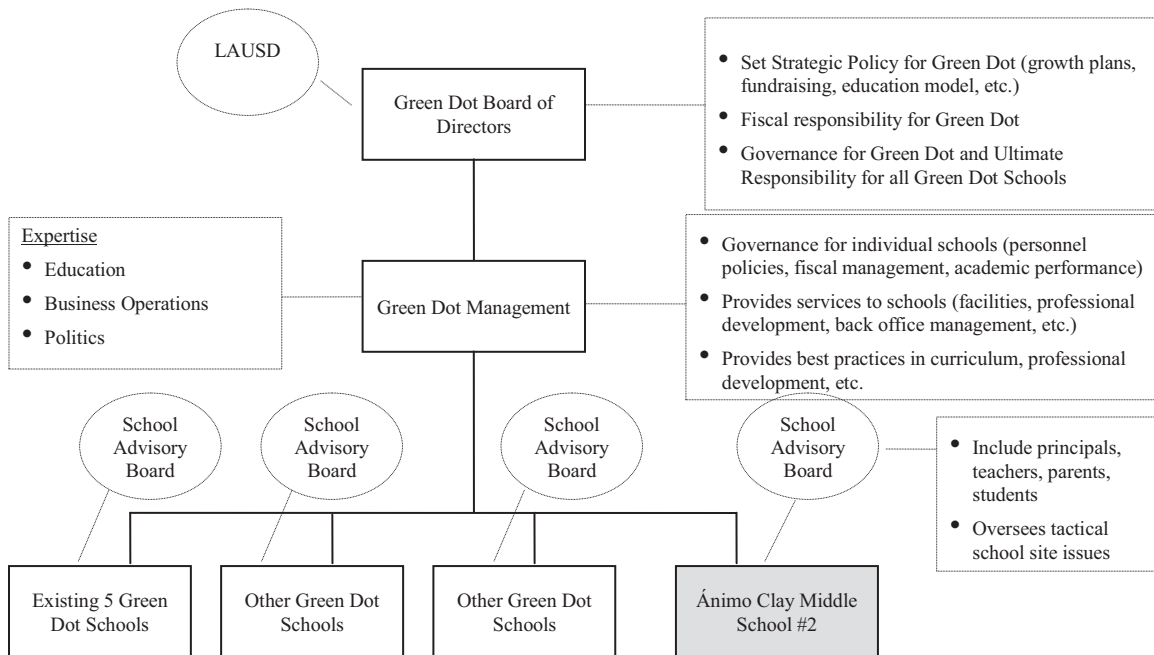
LAUSD

Green Dot Board of Directors

- Set Strategic Policy for Green Dot (growth plans, fundraising, education model, etc.)
- Fiscal responsibility for Green Dot
- Governance for Green Dot and Ultimate Responsibility for all Green Dot Schools

Expertise
- Education
- Business Operations
- Politics

Green Dot Management

- Governance for individual schools (personnel policies, fiscal management, academic performance)
- Provides services to schools (facilities, professional development, back office management, etc.)
- Provides best practices in curriculum, professional development, etc.

School Advisory Board

School Advisory Board

School Advisory Board

School Advisory Board

- Include principals, teachers, parents, students
- Oversees tactical school site issues

Existing 5 Green Dot Schools

Other Green Dot Schools

Other Green Dot Schools

Ánimo Clay Middle School #2